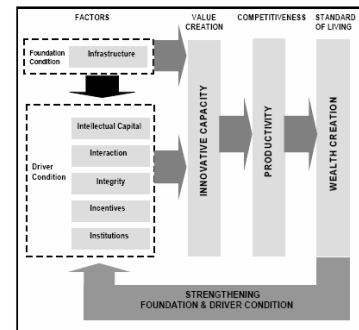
FACTORS

VALUE CREATION

COMPETITIVENESS

STANDARD OF LIVING

Foundation Condition

Infrastructure

Driver Condition

Intellectual Capital

Interaction

Integrity

Incentives

Institutions

INNOVATIVE CAPACITY

PRODUCTIVITY

WEALTH CREATION

STRENGTHENING FOUNDATION & DRIVER CONDITION